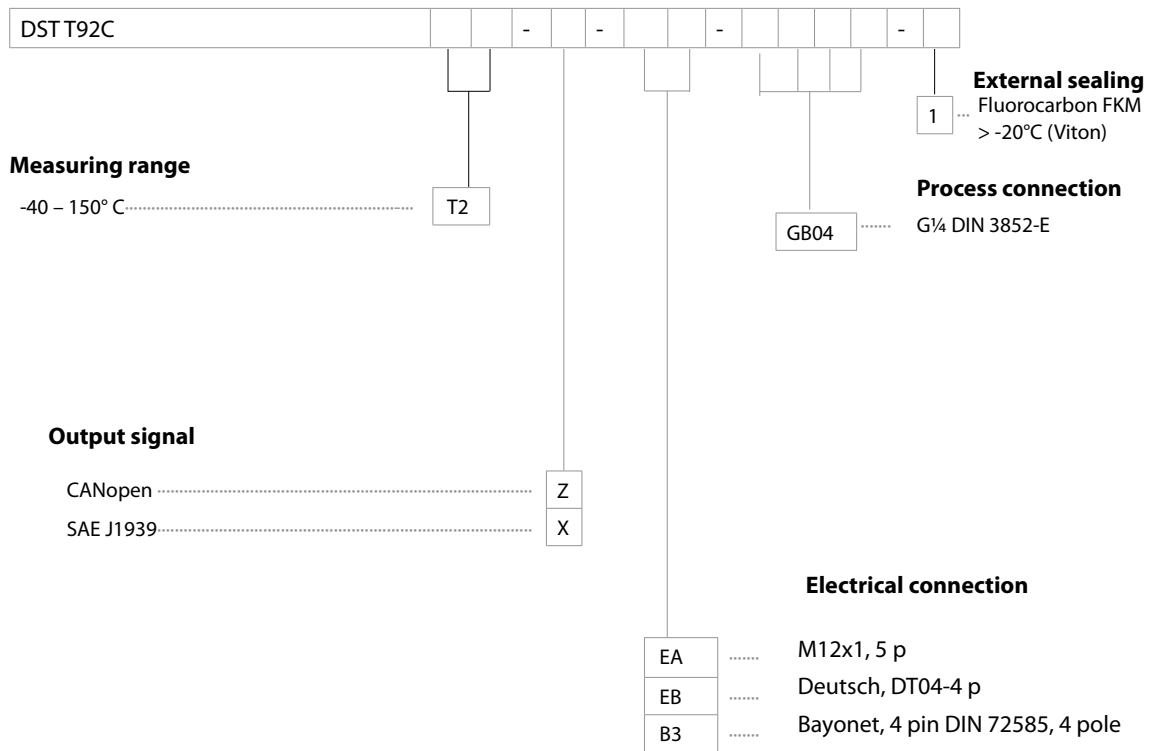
| DST T92C | | | - | | - | | - | | | | - | |
|---|---|---|---|---|---|---|---|---|---|---|---|---|

**External sealing**
1 Fluorocarbon FKM > -20°C (Viton)

**Measuring range**
-40 – 150° C T2

**Process connection**
GB04 G¼ DIN 3852-E

**Output signal**
CANopen Z
SAE J1939 X

**Electrical connection**
EA M12x1, 5 p
EB Deutsch, DT04-4 p
B3 Bayonet, 4 pin DIN 72585, 4 pole